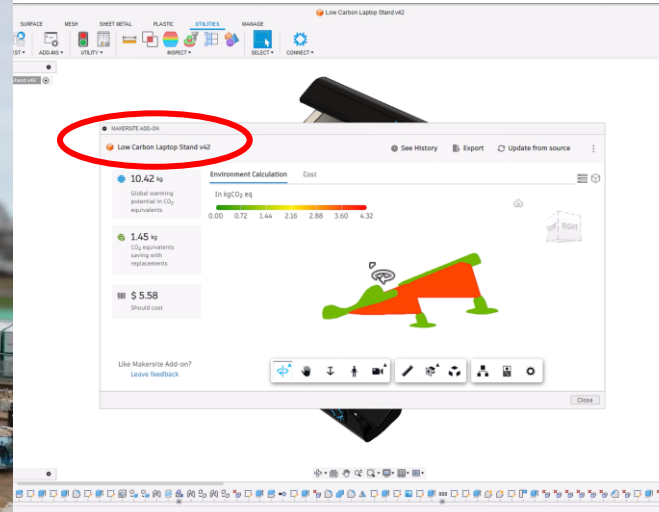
Low Carbon Laptop Stand v42

SURFACE MESH SHEET METAL PLASTIC UTILITIES MANAGE

ECT ▾ ADD-INS ▾ UTILITY ▾ INSPECT ▾ SELECT ▾ CONNECT ▾

tand v42

MAKERSITE ADD-ON

Low Carbon Laptop Stand v42

See History Export Update from source

10.42 kg
Global warming potential in $CO_2$ equivalents

1.45 kg
$CO_2$ equivalents saving with replacements

$ 5.58
Should cost

Environment Calculation Cost

In kg$CO_2$ eq

0.00 0.72 1.44 2.16 2.88 3.60 4.32

RIGHT

Like Makersite Add-on?
Leave feedback

Close